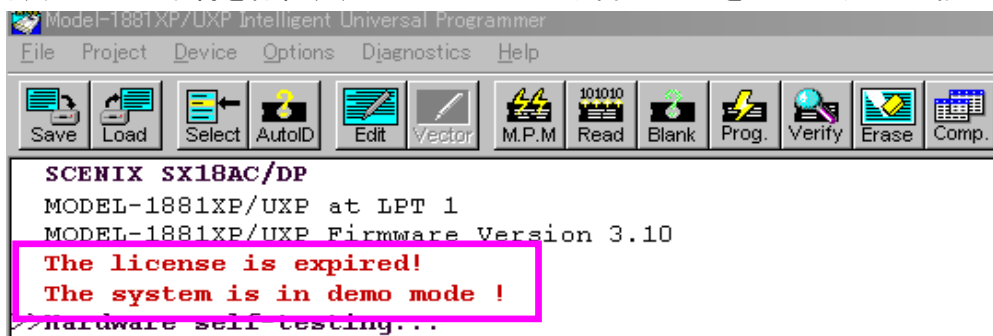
Model-1881XP/UXP Intelligent Universal Programmer

File Project Device Options Diagnostics Help

Save Load Select AutoID Edit Vector M.P.M Read Blank Prog. Verify Erase Comp.

SCENIX SX18AC/DP
MODEL-1881XP/UXP at LPT 1
MODEL-1881XP/UXP Firmware Version 3.10
The license is expired!
The system is in demo mode !
>>Hardware self testing...